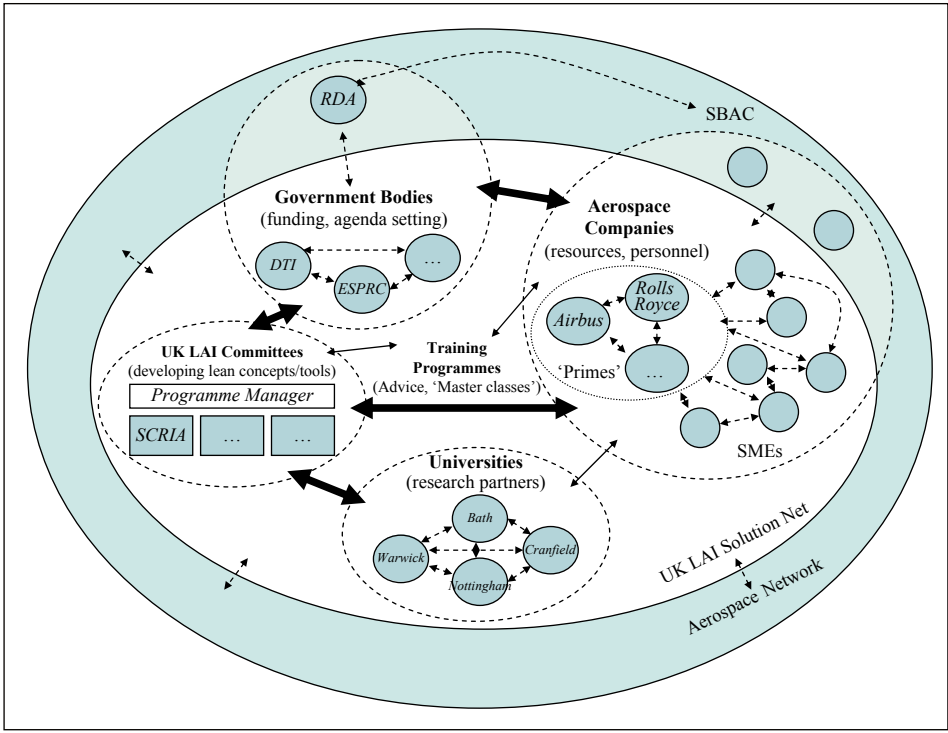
RDA

SBAC

Government Bodies
(funding, agenda setting)

DTI

ESPRC

…

Aerospace Companies
(resources, personnel)

Rolls Royce

Airbus

'Primes'

…

SMEs

UK LAI Committees
(developing lean concepts/tools)

Programme Manager

SCRIA

…

…

Training Programmes
(Advice, 'Master classes')

Universities
(research partners)

Bath

Warwick

Cranfield

Nottingham

UK LAI Solution Net

Aerospace Network